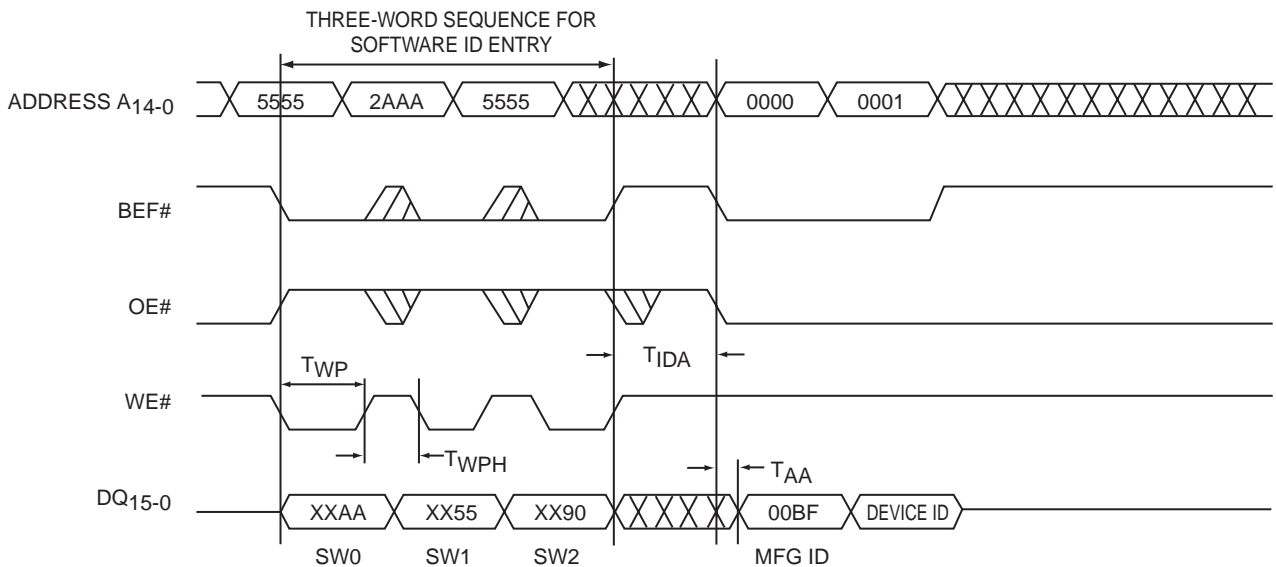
THREE-WORD SEQUENCE FOR SOFTWARE ID ENTRY

ADDRESS $A_{14-0}$

5555

2AAA

5555

0000

0001

BEF#

OE#

$T_{IDA}$

$T_{WP}$

WE#

$T_{WPH}$

$T_{AA}$

$DQ_{15-0}$

XXAA

XX55

XX90

00BF

DEVICE ID

SW0

SW1

SW2

MFG ID